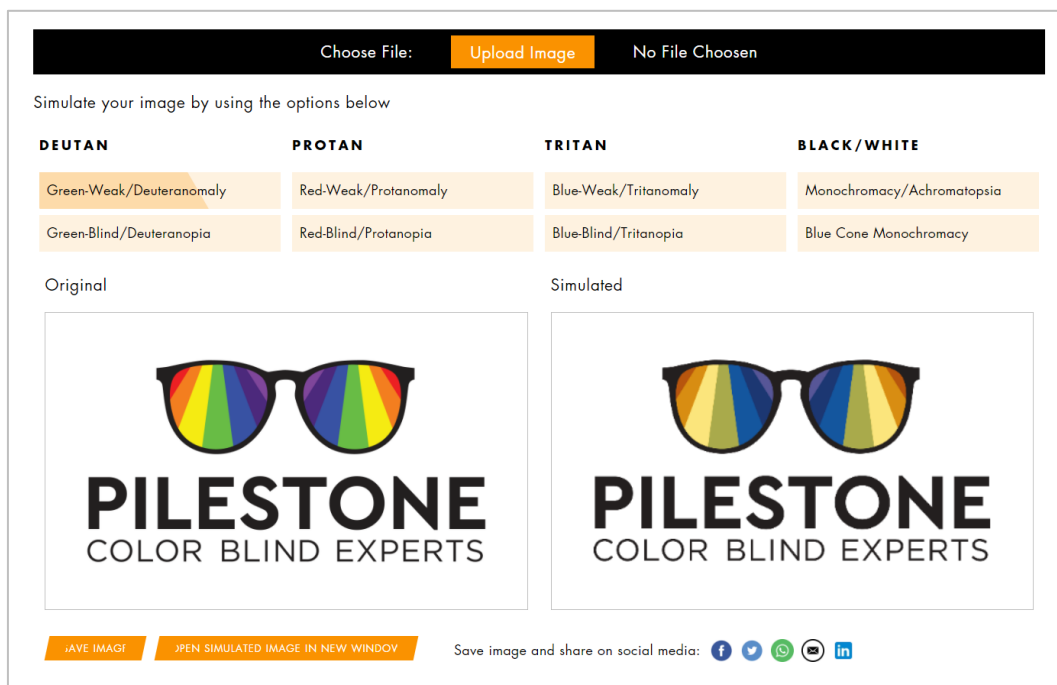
Choose File: Upload Image No File Choosen

Simulate your image by using the options below

DEUTAN

Green-Weak/Deuteranomaly

Green-Blind/Deuteranopia

PROTAN

Red-Weak/Protanomaly

Red-Blind/Protanopia

TRITAN

Blue-Weak/Tritanomaly

Blue-Blind/Tritanopia

BLACK/WHITE

Monochromacy/Achromatopsia

Blue Cone Monochromacy

Original

PILESTONE
COLOR BLIND EXPERTS

Simulated

PILESTONE
COLOR BLIND EXPERTS

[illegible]AVE IMAGE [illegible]PEN SIMULATED IMAGE IN NEW WINDOW

Save image and share on social media: